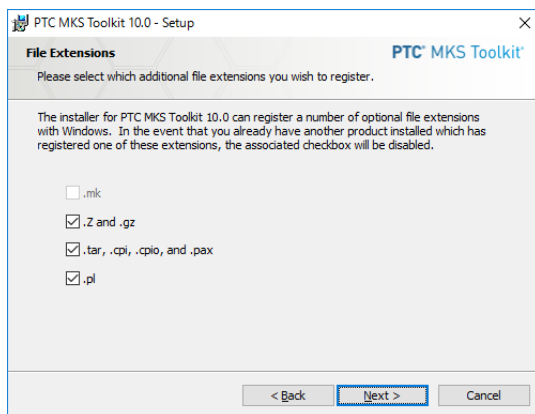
PTC MKS Toolkit 10.0 - Setup

×

File Extensions

PTC® MKS Toolkit®

Please select which additional file extensions you wish to register.

The installer for PTC MKS Toolkit 10.0 can register a number of optional file extensions with Windows. In the event that you already have another product installed which has registered one of these extensions, the associated checkbox will be disabled.

.mk

.Z and .gz

.tar, .cpi, .cpio, and .pax

.pl

< Back

Next >

Cancel